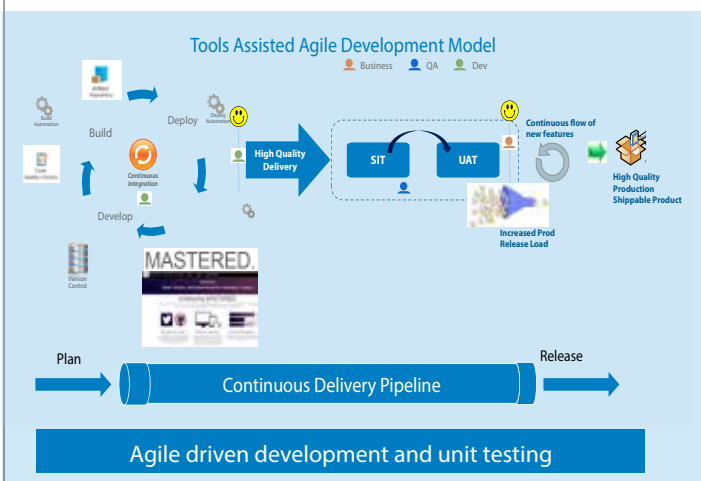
Tools Assisted Agile Development Model

Business QA Dev

Artifact Repository

Build Automation

Build

Deploy

Deploy Automation

Code Quality Analysis

Continuous Integration

Develop

High Quality Delivery

SIT

UAT

Continuous flow of new features

High Quality Production Shippable Product

Increased Prod Release Load

Version Control

MASTERED.

Plan

Release

Continuous Delivery Pipeline

Agile driven development and unit testing